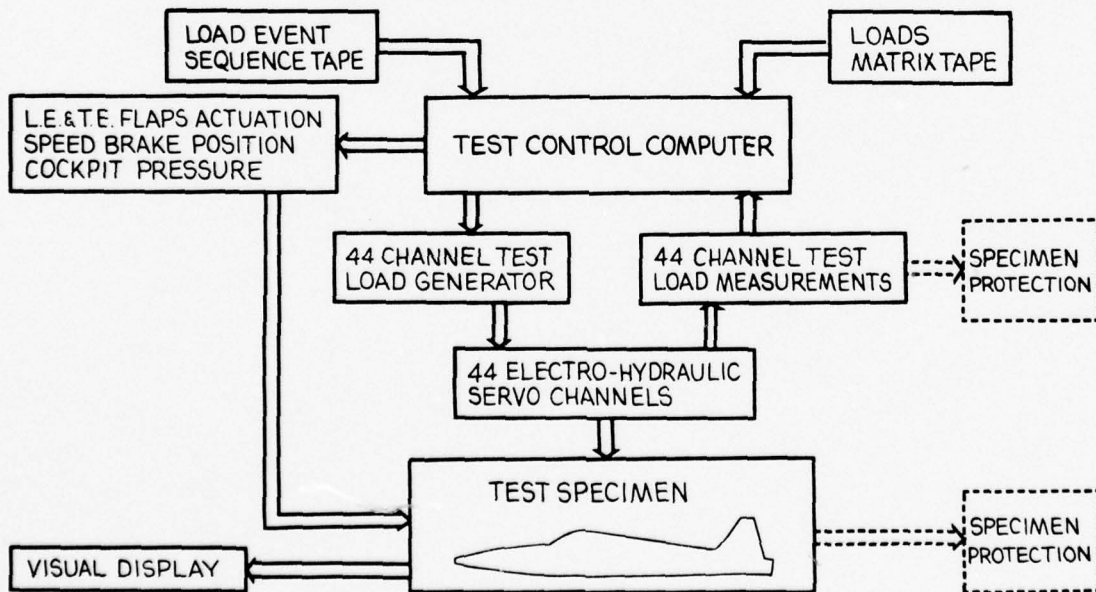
LOAD EVENT SEQUENCE TAPE

LOADS MATRIX TAPE

L.E.&T.E. FLAPS ACTUATION
SPEED BRAKE POSITION
COCKPIT PRESSURE

TEST CONTROL COMPUTER

44 CHANNEL TEST LOAD GENERATOR

44 CHANNEL TEST LOAD MEASUREMENTS

SPECIMEN PROTECTION

44 ELECTRO-HYDRAULIC SERVO CHANNELS

TEST SPECIMEN

SPECIMEN PROTECTION

VISUAL DISPLAY